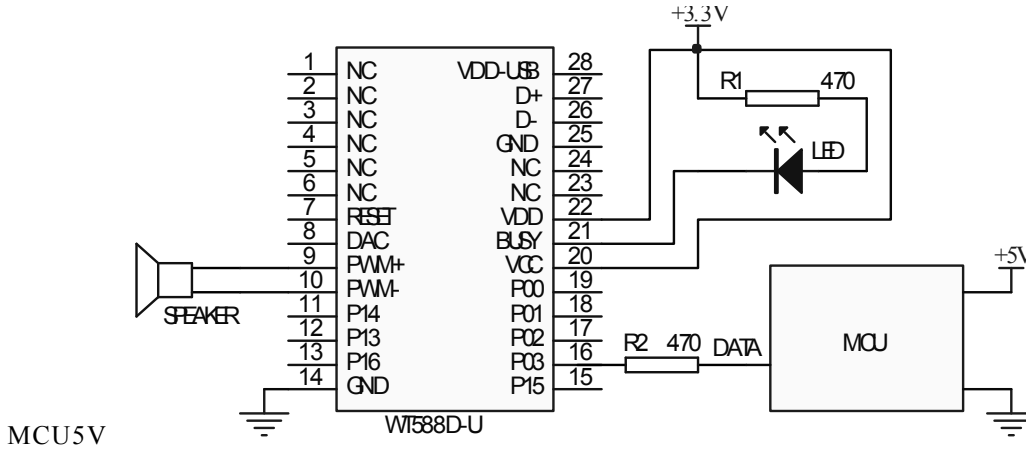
+3.3V

1 NC
2 NC
3 NC
4 NC
5 NC
6 NC
7 RESET
8 DAC
9 PWM+
10 PWM-
11 P14
12 P13
13 P16
14 GND

VDD-USB 28
D+ 27
D- 26
GND 25
NC 24
NC 23
VDD 22
BUSY 21
VCC 20
P00 19
P01 18
P02 17
P03 16
P15 15

WT588D-U

R1 470
LED

SPEAKER

R2 470 DATA

+5V

MCU

MCU5V